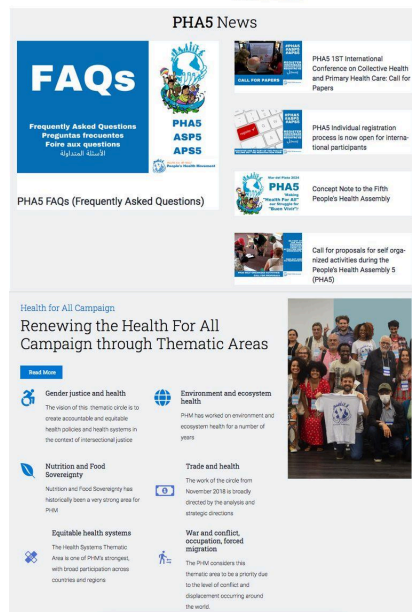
PHA5 News

FAQs

Frequently Asked Questions
Preguntas frecuentes
Foire aux questions
الأسئلة المتداولة

PHA5
ASP5
APS5

People's Health Movement

PHA5 FAQs (Frequently Asked Questions)

CALL FOR PAPERS

PHA5 1ST International Conference on Collective Health and Primary Health Care: Call for Papers

PHA5 Individual registration process is now open for international participants

PHA5

Concept Note to the Fifth People's Health Assembly

Call for proposals for self organized activities during the People's Health Assembly 5 (PHA5)

Health for All Campaign

Renewing the Health For All Campaign through Thematic Areas

Read More

Gender justice and health

The vision of this thematic circle is to create accountable and equitable health policies and health systems in the context of intersectional justice

Environment and ecosystem health

PHM has worked on environment and ecosystem health for a number of years

Nutrition and Food Sovereignty

Nutrition and Food Sovereignty has historically been a very strong area for PHM.

Trade and health

The work of the circle from November 2018 is broadly directed by the analysis and strategic directions

Equitable health systems

The Health Systems Thematic Area is one of PHM's strongest, with broad participation across countries and regions

War and conflict, occupation, forced migration

The PHM considers this thematic area to be a priority due to the level of conflict and displacement occurring around the world.